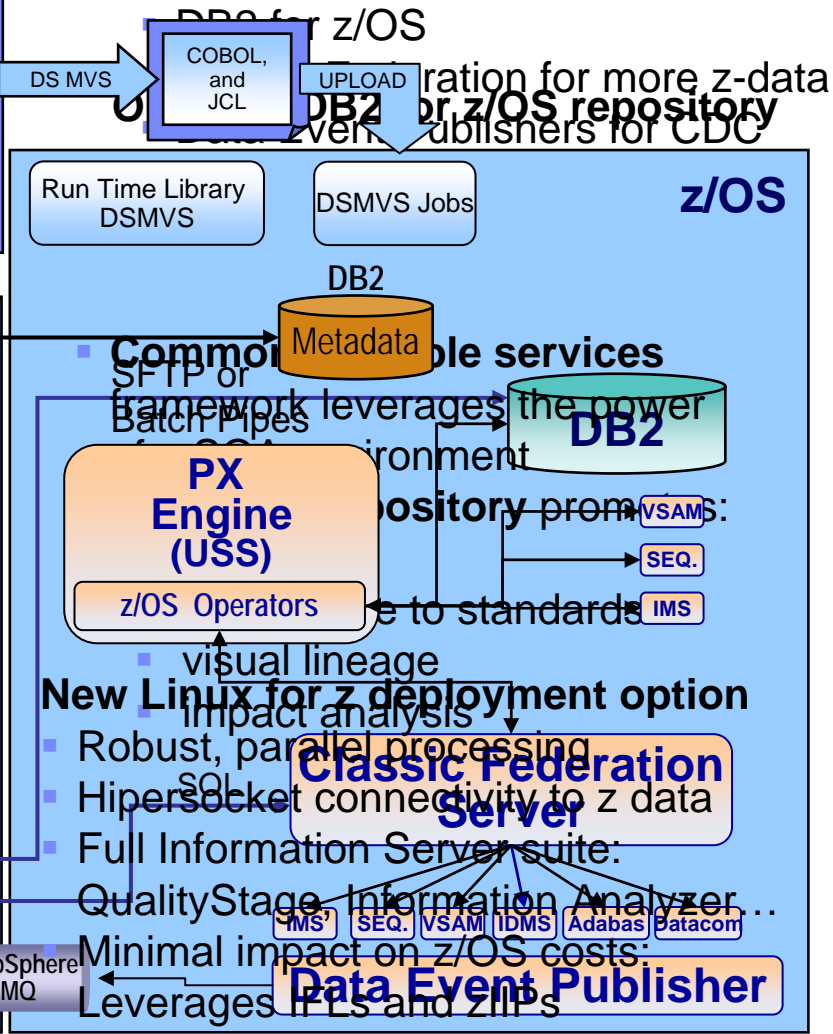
DB2 for z/OS

COBOL, and JCL

DS MVS

UPLOAD

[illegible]ration for more z-data

O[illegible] DB2 for z/OS repository

Data Event Publishers for CDC

z/OS

Run Time Library DSMVS

DSMVS Jobs

DB2

Metadata

Common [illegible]ble services

SFTP or Batch Pipes

framework leverages the power

for SOA environment

DB2

PX Engine (USS)

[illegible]pository promotes:

VSAM

SEQ.

z/OS Operators

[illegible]e to standards

IMS

visual lineage

New Linux for z deployment option

impact analysis

Robust, parallel processing

SQL

Classic Federation Server

Hipersocket connectivity to z data

Full Information Server suite:

QualityStage, Information Analyzer…

IMS

SEQ.

VSAM

IDMS

Adabas

Datacom

Minimal impact on z/OS costs:

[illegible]Sphere MQ

Data Event Publisher

Leverages IFLs and zIIPs